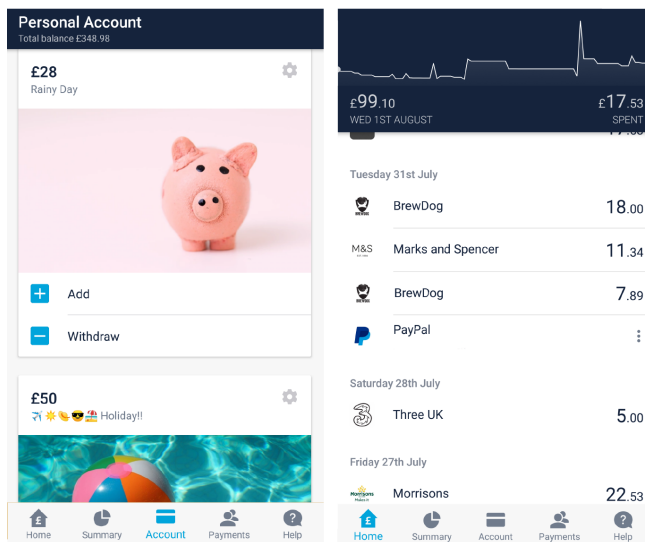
Personal Account
Total balance £348.98

£28
Rainy Day

Add

Withdraw

£50
✈️☀️👡😎🏖️ Holiday!!

Home Summary Account Payments Help

£99.10
WED 1ST AUGUST

£17.53
SPENT

Tuesday 31st July

BrewDog 18.00

M&S Marks and Spencer 11.34

BrewDog 7.89

PayPal

Saturday 28th July

Three UK 5.00

Friday 27th July

Morrisons Morrisons 22.53

Home Summary Account Payments Help